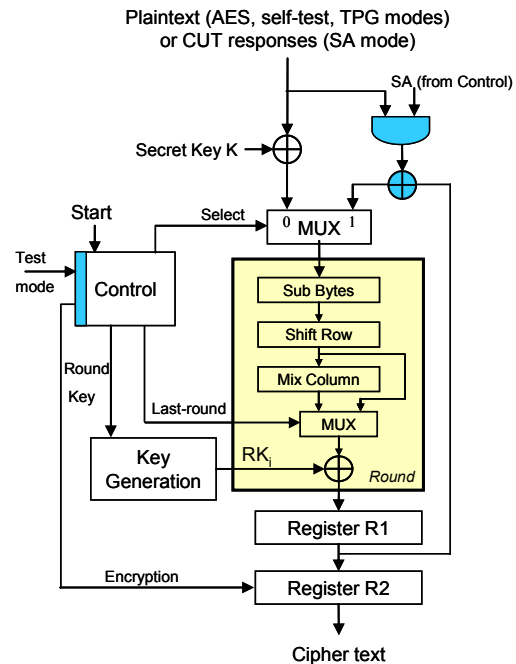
Plaintext (AES, self-test, TPG modes) or CUT responses (SA mode)

SA (from Control)

Secret Key K

Start

Select

$^0$ MUX $^1$

Test mode

Control

Sub Bytes

Shift Row

Round Key

Mix Column

Last-round

MUX

Key Generation

$RK_i$

Round

Register R1

Encryption

Register R2

Cipher text